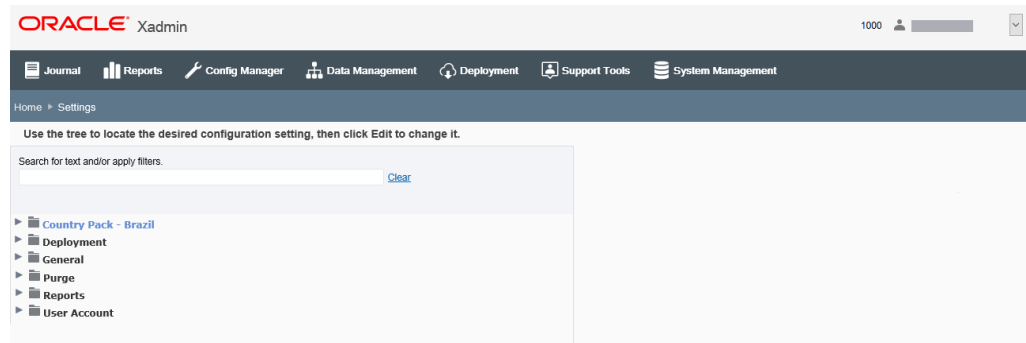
ORACLE Xadmin

1000

Journal Reports Config Manager Data Management Deployment Support Tools System Management

Home ▸ Settings

Use the tree to locate the desired configuration setting, then click Edit to change it.

Search for text and/or apply filters.

Clear

Country Pack - Brazil
Deployment
General
Purge
Reports
User Account